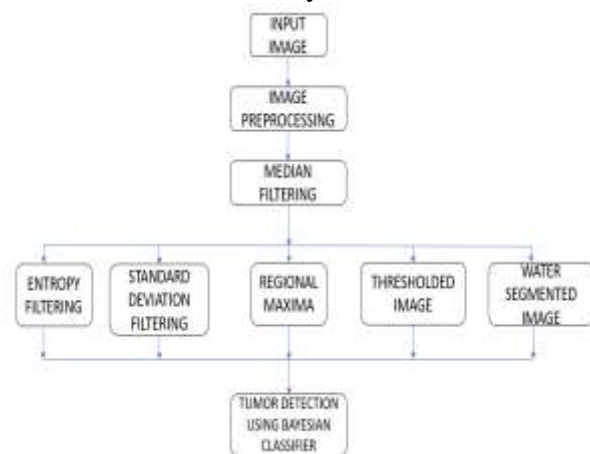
INPUT IMAGE

IMAGE PREPROCESSING

MEDIAN FILTERING

ENTROPY FILTERING

STANDARD DEVIATION FILTERING

REGIONAL MAXIMA

THRESHOLDED IMAGE

WATER SEGMENTED IMAGE

TUMOR DETECTION USING BAYESIAN CLASSIFIER